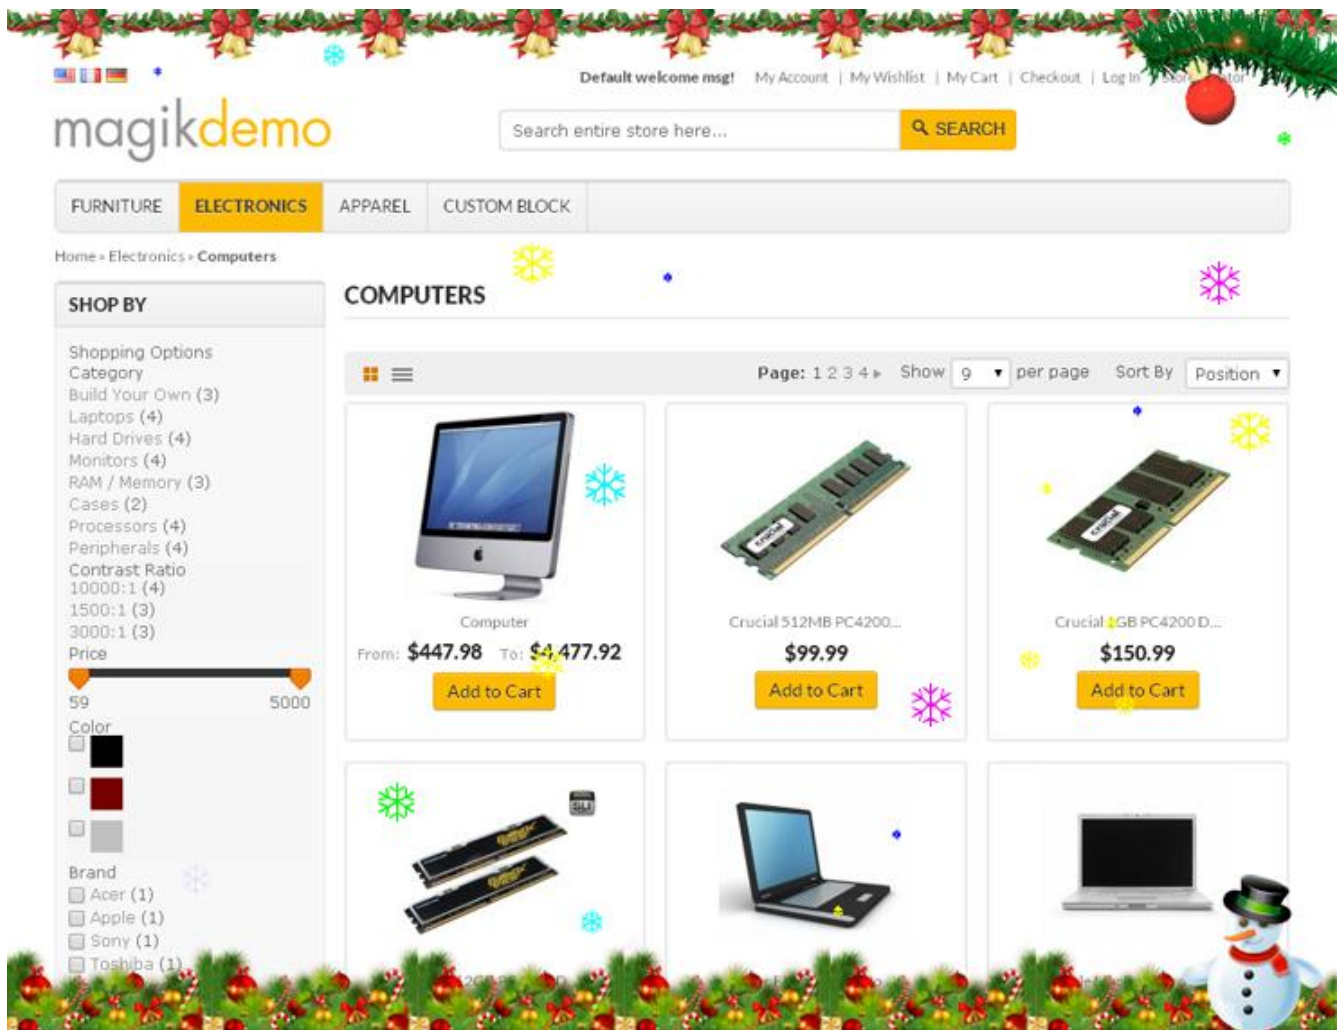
Default welcome msg! | My Account | My Wishlist | My Cart | Checkout | Log In | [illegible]

magikdemo

Search entire store here...

SEARCH

FURNITURE | ELECTRONICS | APPAREL | CUSTOM BLOCK

Home » Electronics » Computers

SHOP BY

Shopping Options
Category
Build Your Own (3)
Laptops (4)
Hard Drives (4)
Monitors (4)
RAM / Memory (3)
Cases (2)
Processors (4)
Peripherals (4)
Contrast Ratio
10000:1 (4)
1500:1 (3)
3000:1 (3)
Price
59
5000
Color
Brand
Acer (1)
Apple (1)
Sony (1)
Toshiba (1)

COMPUTERS

Page: 1 2 3 4 ▸ Show 9 per page Sort By Position

Computer
From: $447.98 To: $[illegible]477.92
Add to Cart

Crucial 512MB PC4200...
$99.99
Add to Cart

Crucial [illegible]GB PC4200 D...
$150.99
Add to Cart

SLI